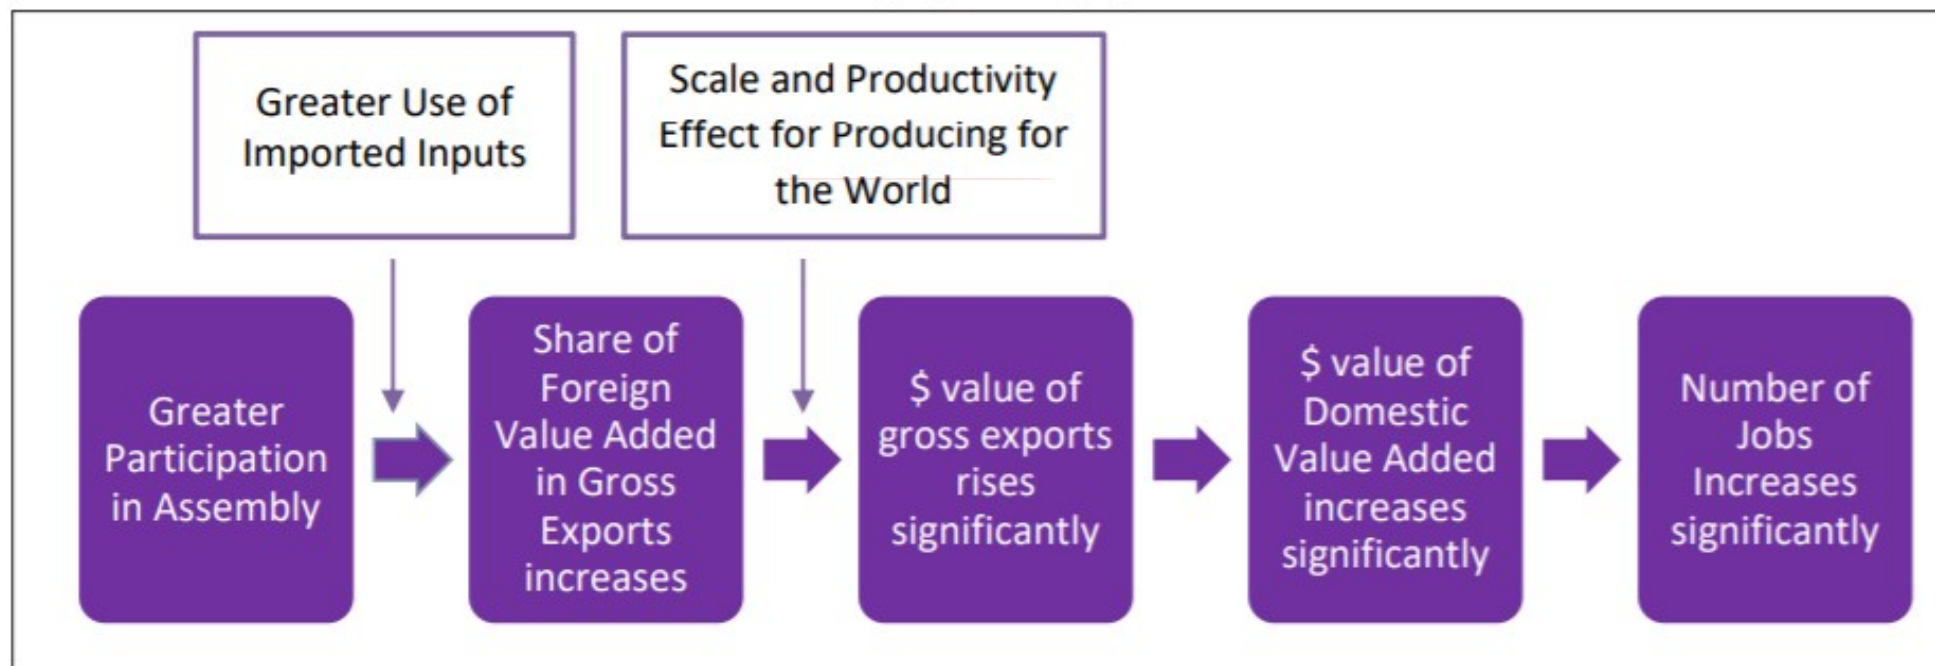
Greater Use of Imported Inputs

Scale and Productivity Effect for Producing for the World

Greater Participation in Assembly

Share of Foreign Value Added in Gross Exports increases

$ value of gross exports rises significantly

$ value of Domestic Value Added increases significantly

Number of Jobs Increases significantly